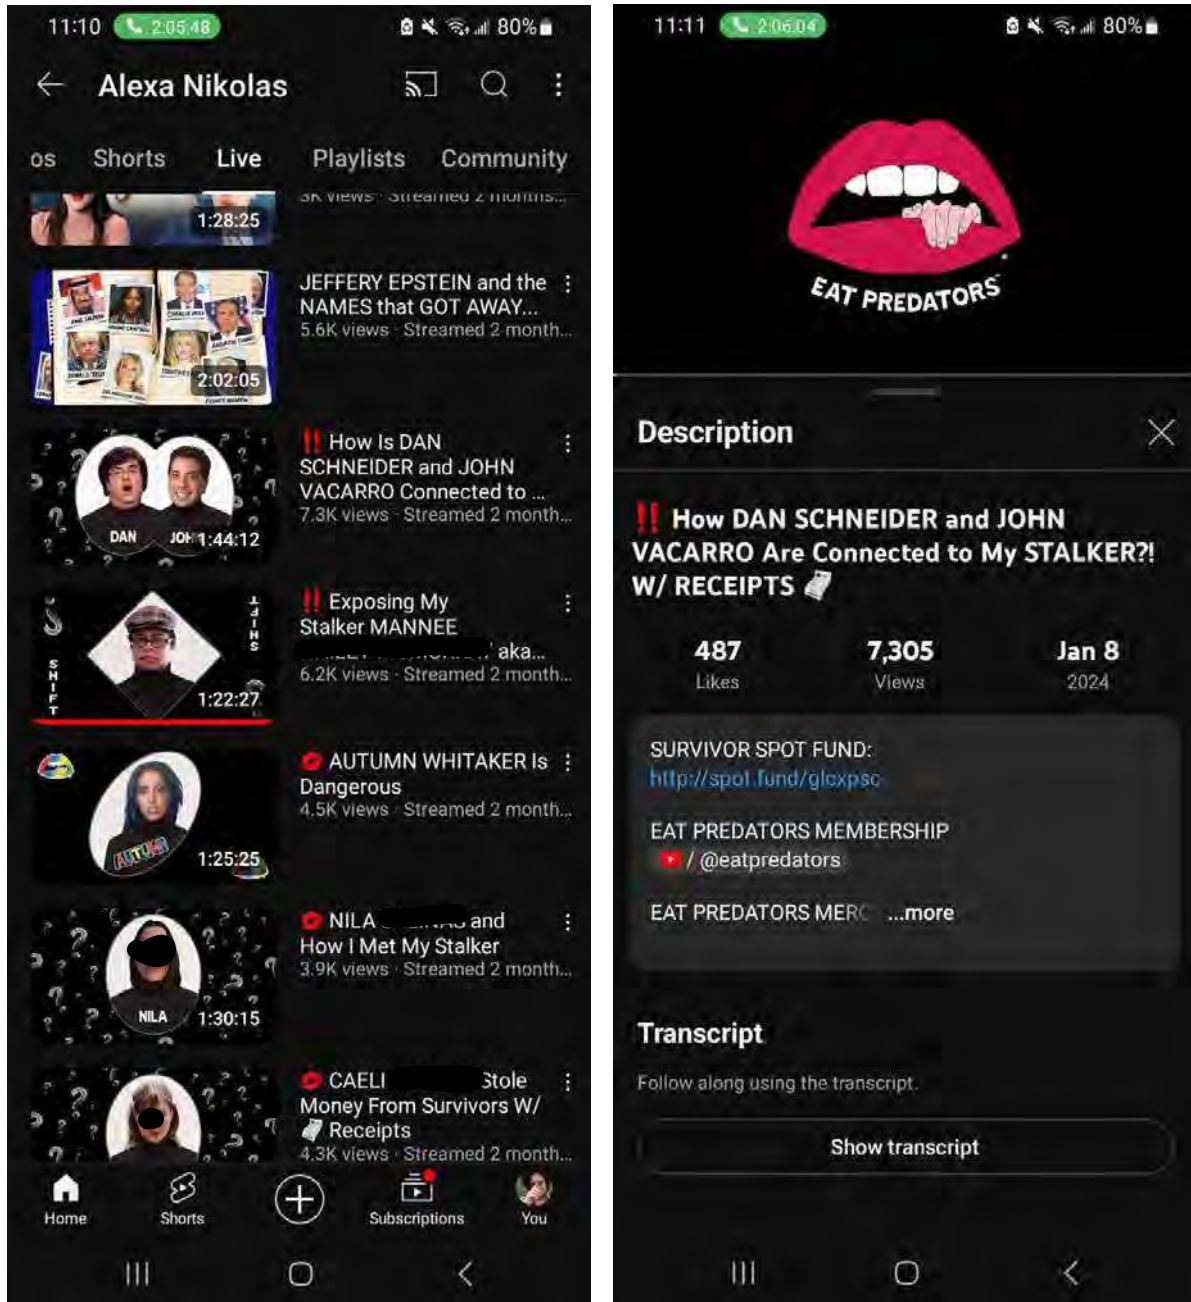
11:10 2:05:48 80%

Alexa Nikolas

os Shorts Live Playlists Community

3K views · Streamed 2 months...

1:28:25

JEFFERY EPSTEIN and the NAMES that GOT AWAY...
5.6K views · Streamed 2 month...

2:02:05

‼ How Is DAN SCHNEIDER and JOHN VACARRO Connected to ...
7.3K views · Streamed 2 month...

DAN JOH 1:44:12

‼ Exposing My Stalker MANNEE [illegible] aka...
6.2K views · Streamed 2 month...

SHIFT SHIFT 1:22:27

AUTUMN WHITAKER Is Dangerous
4.5K views · Streamed 2 month...

AUTUMN 1:25:25

NILA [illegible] and How I Met My Stalker
3.9K views · Streamed 2 month...

NILA 1:30:15

CAELI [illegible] Stole Money From Survivors W/ Receipts
4.3K views · Streamed 2 month...

Home Shorts Subscriptions You

11:11 2:06:04 80%

EAT PREDATORS

Description

‼ How DAN SCHNEIDER and JOHN VACARRO Are Connected to My STALKER?! W/ RECEIPTS

| 487 | 7,305 | Jan 8 |
|---|---|---|
| Likes | Views | 2024 |

SURVIVOR SPOT FUND:
http://spot.fund/glcxpsc

EAT PREDATORS MEMBERSHIP
/ @eatpredators

EAT PREDATORS MERC ...more

Transcript

Follow along using the transcript.

Show transcript